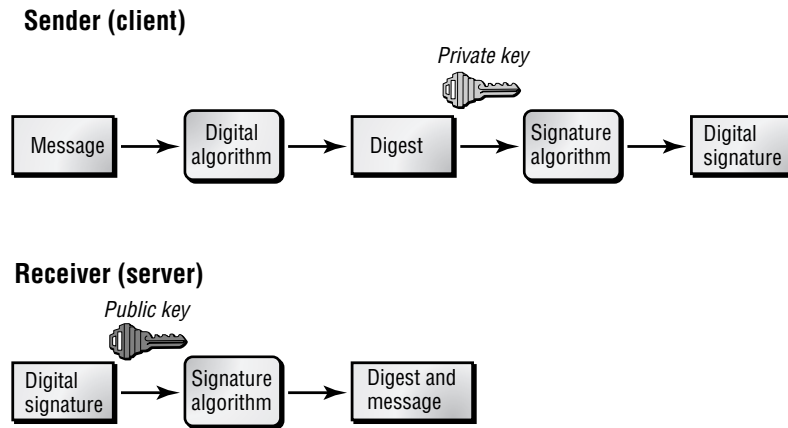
**Sender (client)**

*Private key*

Message

Digital algorithm

Digest

Signature algorithm

Digital signature

**Receiver (server)**

*Public key*

Digital signature

Signature algorithm

Digest and message